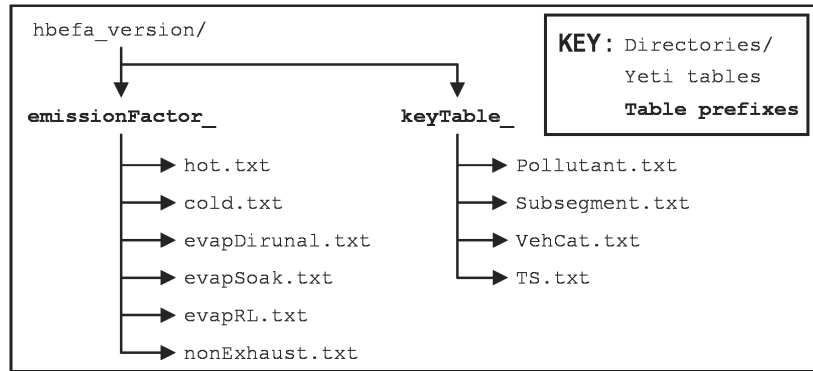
hbefa_version/

emissionFactor_

hot.txt

cold.txt

evapDirunal.txt

evapSoak.txt

evapRL.txt

nonExhaust.txt

keyTable_

Pollutant.txt

Subsegment.txt

VehCat.txt

TS.txt

KEY: Directories/ Yeti tables **Table prefixes**